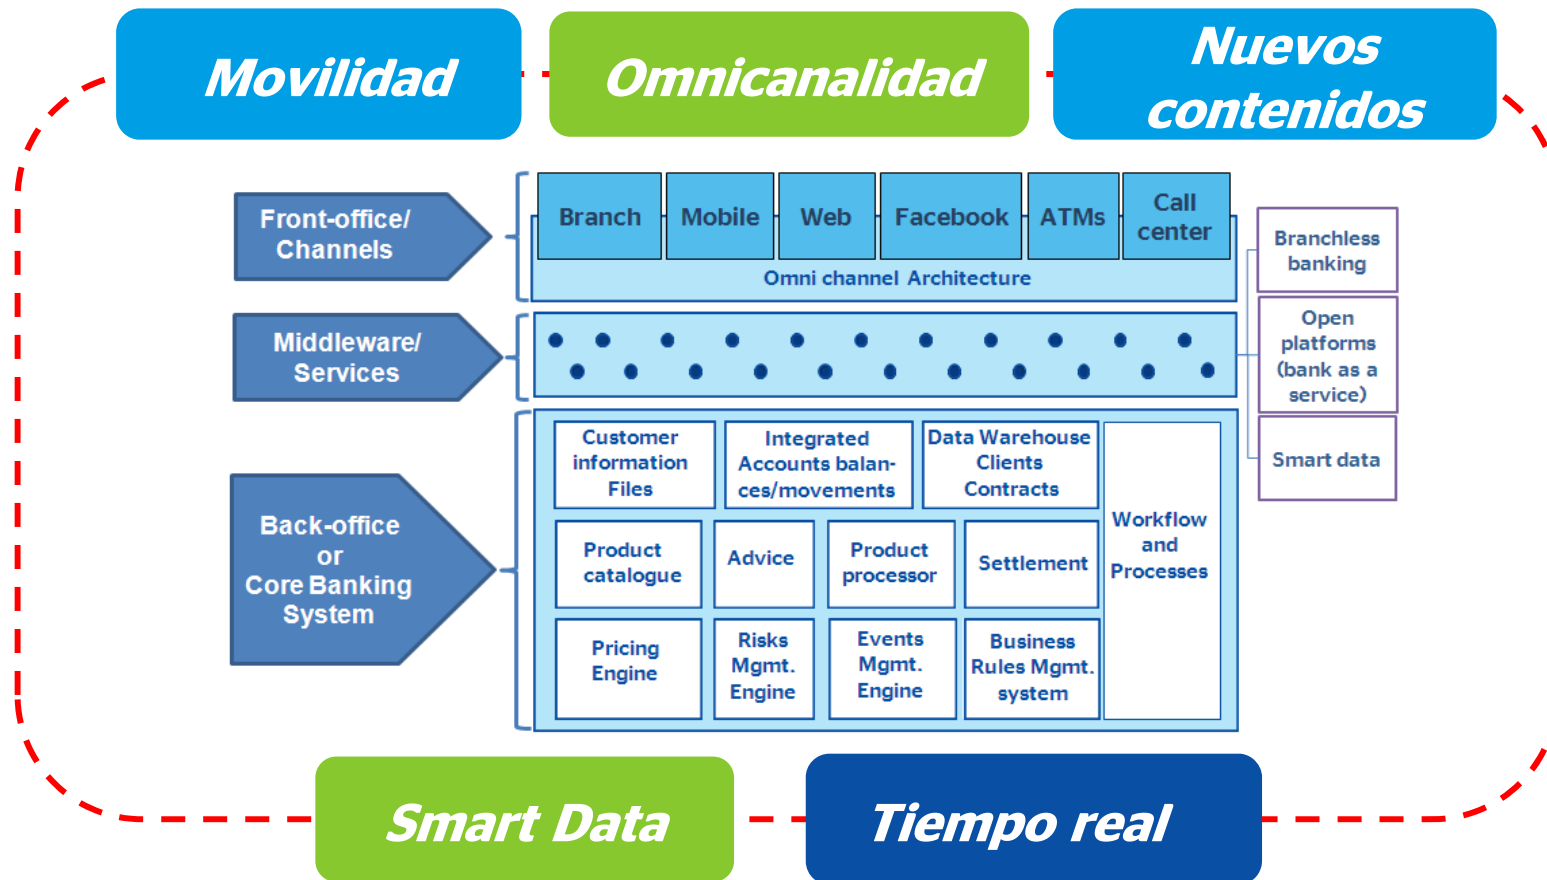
Movilidad

Omnicanalidad

Nuevos contenidos

Front-office/ Channels

Branch

Mobile

Web

Facebook

ATMs

Call center

Omni channel Architecture

Branchless banking

Open platforms (bank as a service)

Smart data

Middleware/ Services

Back-office or Core Banking System

Customer information Files

Integrated Accounts balances/movements

Data Warehouse Clients Contracts

Workflow and Processes

Product catalogue

Advice

Product processor

Settlement

Pricing Engine

Risks Mgmt. Engine

Events Mgmt. Engine

Business Rules Mgmt. system

Smart Data

Tiempo real